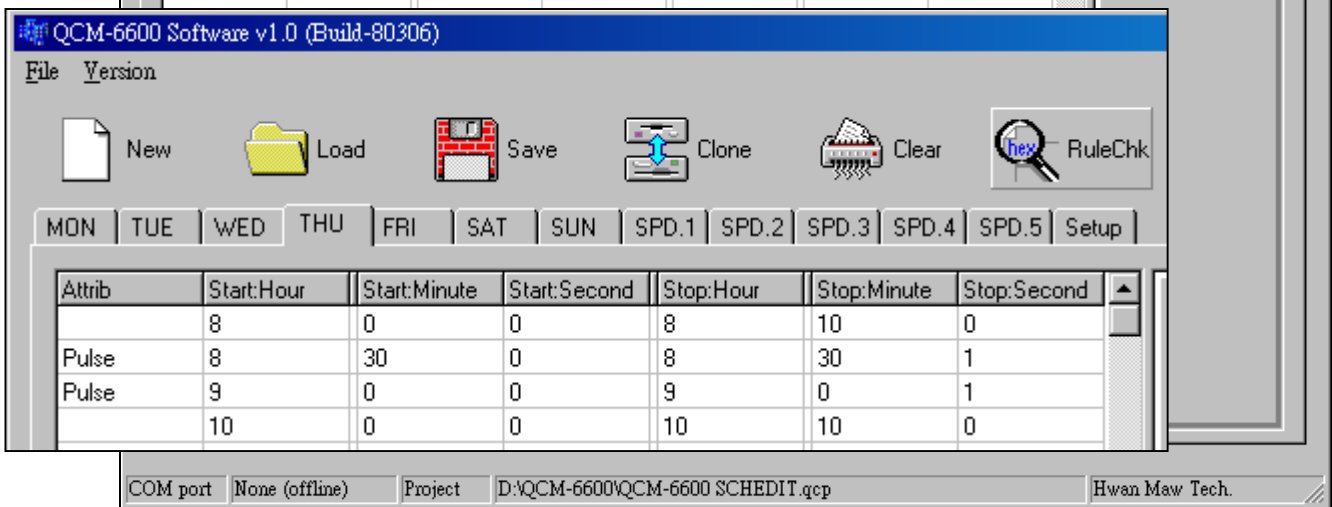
QCM-6600 Software v1.0 (Build-80306)

File Version

New Load Save Clone Clear hex RuleChk

MON TUE WED THU FRI SAT SUN SPD.1 SPD.2 SPD.3 SPD.4 SPD.5 Setup

| Attrib | Start:Hour | Start:Minute | Start:Second | Stop:Hour | Stop:Minute | Stop:Second |
|---|---|---|---|---|---|---|
| | 8 | 0 | 0 | 8 | 10 | 0 |
| Pulse | 8 | 30 | 0 | 8 | 30 | 1 |
| Pulse | 9 | 0 | 0 | 9 | 0 | 1 |
| | 10 | 0 | 0 | 10 | 10 | 0 |

COM port None (offline) Project D:\QCM-6600\QCM-6600 SCHEDIT.qcp Hwan Maw Tech.